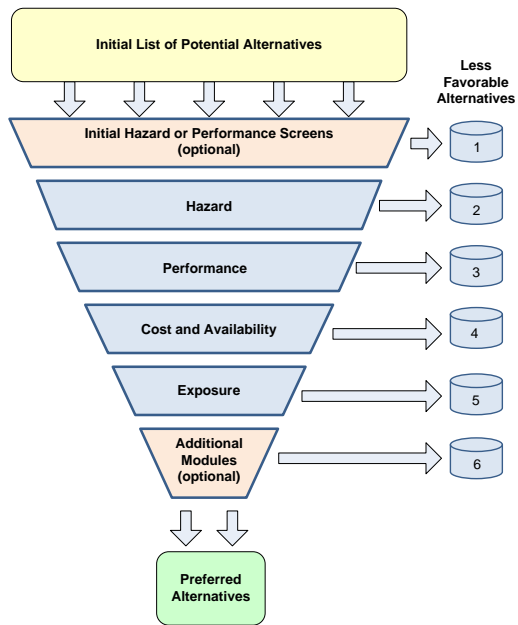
Initial List of Potential Alternatives

Less Favorable Alternatives

Initial Hazard or Performance Screens (optional)

1

Hazard

2

Performance

3

Cost and Availability

4

Exposure

5

Additional Modules (optional)

6

Preferred Alternatives